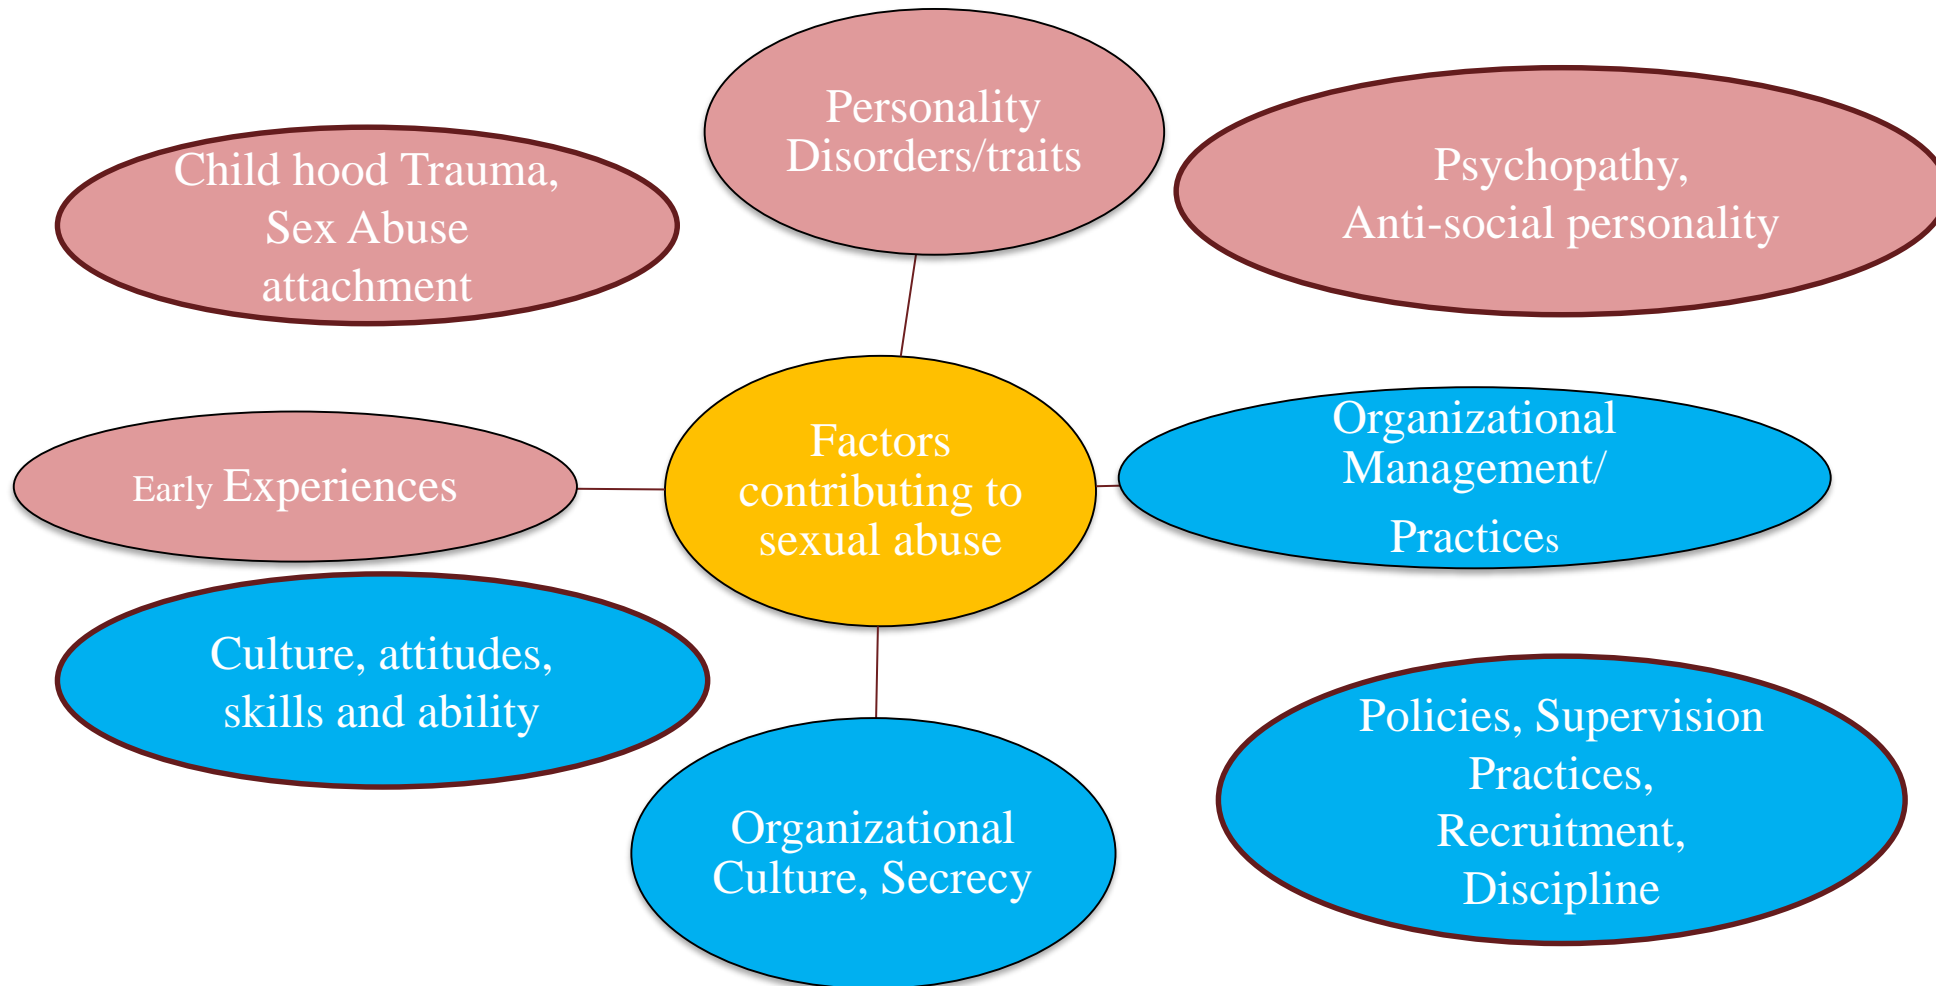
Personality Disorders/traits

Child hood Trauma, Sex Abuse attachment

Psychopathy, Anti-social personality

Factors contributing to sexual abuse

Early Experiences

Organizational Management/ Practices

Culture, attitudes, skills and ability

Organizational Culture, Secrecy

Policies, Supervision Practices, Recruitment, Discipline